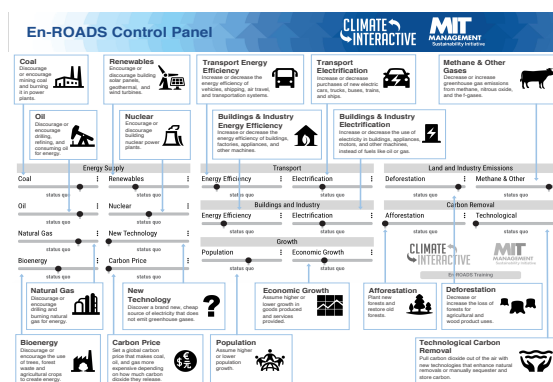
En-ROADS Control Panel

CLIMATE INTERACTIVE

MIT MANAGEMENT Sustainability Initiative

Coal
Discourage or encourage mining coal and burning it in power plants.

Renewables
Encourage or discourage building solar panels, geothermal, and wind turbines.

Transport Energy Efficiency
Increase or decrease the energy efficiency of vehicles, shipping, air travel, and transportation systems.

Transport Electrification
Increase or decrease purchases of new electric cars, trucks, buses, trains, and ships.

Methane & Other Gases
Decrease or increase greenhouse gas emissions from methane, nitrous oxide, and the f-gases.

Oil
Discourage or encourage drilling, refining, and consuming oil for energy.

Nuclear
Encourage or discourage building nuclear power plants.

Buildings & Industry Energy Efficiency
Increase or decrease the energy efficiency of buildings, factories, appliances, and other machines.

Buildings & Industry Electrification
Increase or decrease the use of electricity in buildings, appliances, motors, and other machines, instead of fuels like oil or gas.

Energy Supply

Coal
status quo

Renewables
status quo

Oil
status quo

Nuclear
status quo

Natural Gas
status quo

New Technology
status quo

Bioenergy
status quo

Carbon Price
status quo

Transport

Energy Efficiency
status quo

Electrification
status quo

Buildings and Industry

Energy Efficiency
status quo

Electrification
status quo

Growth

Population
status quo

Economic Growth
status quo

Land and Industry Emissions

Deforestation
status quo

Methane & Other
status quo

Carbon Removal

Afforestation
status quo

Technological
status quo

CLIMATE INTERACTIVE

MIT MANAGEMENT Sustainability Initiative

En-ROADS Training

Natural Gas
Discourage or encourage drilling and burning natural gas for energy.

New Technology
Discover a brand new, cheap source of electricity that does not emit greenhouse gases.

Economic Growth
Assume higher or lower growth in goods produced and services provided.

Afforestation
Plant new forests and restore old forests.

Deforestation
Decrease or increase the loss of forests for agricultural and wood product uses.

Bioenergy
Discourage or encourage the use of trees, forest waste and agricultural crops to create energy.

Carbon Price
Set a global carbon price that makes coal, oil, and gas more expensive depending on how much carbon dioxide they release.

Population
Assume higher or lower population growth.

Technological Carbon Removal
Pull carbon dioxide out of the air with new technologies that enhance natural removals or manually sequester and store carbon.